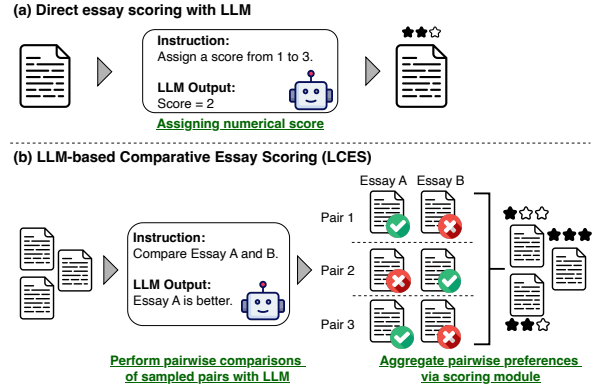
(a) Direct essay scoring with LLM

Instruction:
Assign a score from 1 to 3.

LLM Output:
Score = 2

Assigning numerical score

(b) LLM-based Comparative Essay Scoring (LCES)

Instruction:
Compare Essay A and B.

LLM Output:
Essay A is better.

Essay A Essay B

Pair 1

Pair 2

Pair 3

Perform pairwise comparisons of sampled pairs with LLM

Aggregate pairwise preferences via scoring module